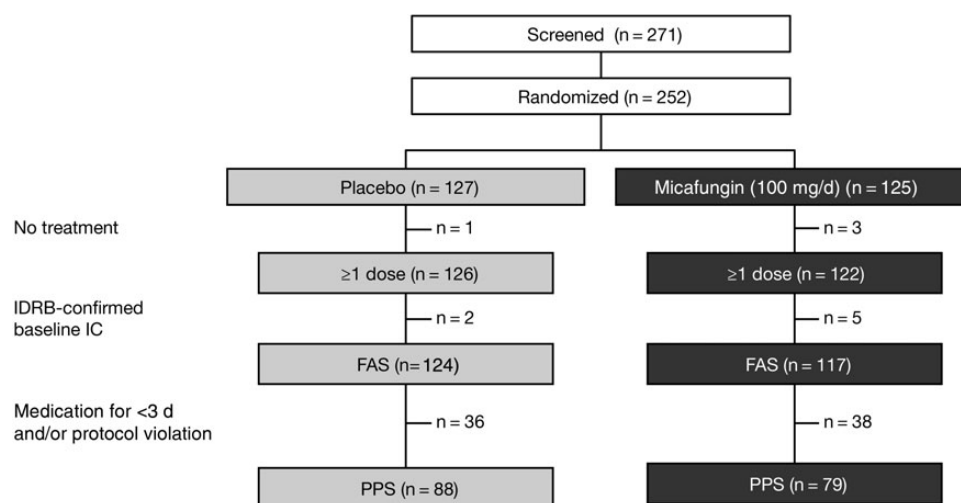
Screened (n = 271)

Randomized (n = 252)

Placebo (n = 127)

Micafungin (100 mg/d) (n = 125)

No treatment

n = 1

n = 3

≥1 dose (n = 126)

≥1 dose (n = 122)

IDRB-confirmed baseline IC

n = 2

n = 5

FAS (n = 124)

FAS (n = 117)

Medication for <3 d and/or protocol violation

n = 36

n = 38

PPS (n = 88)

PPS (n = 79)